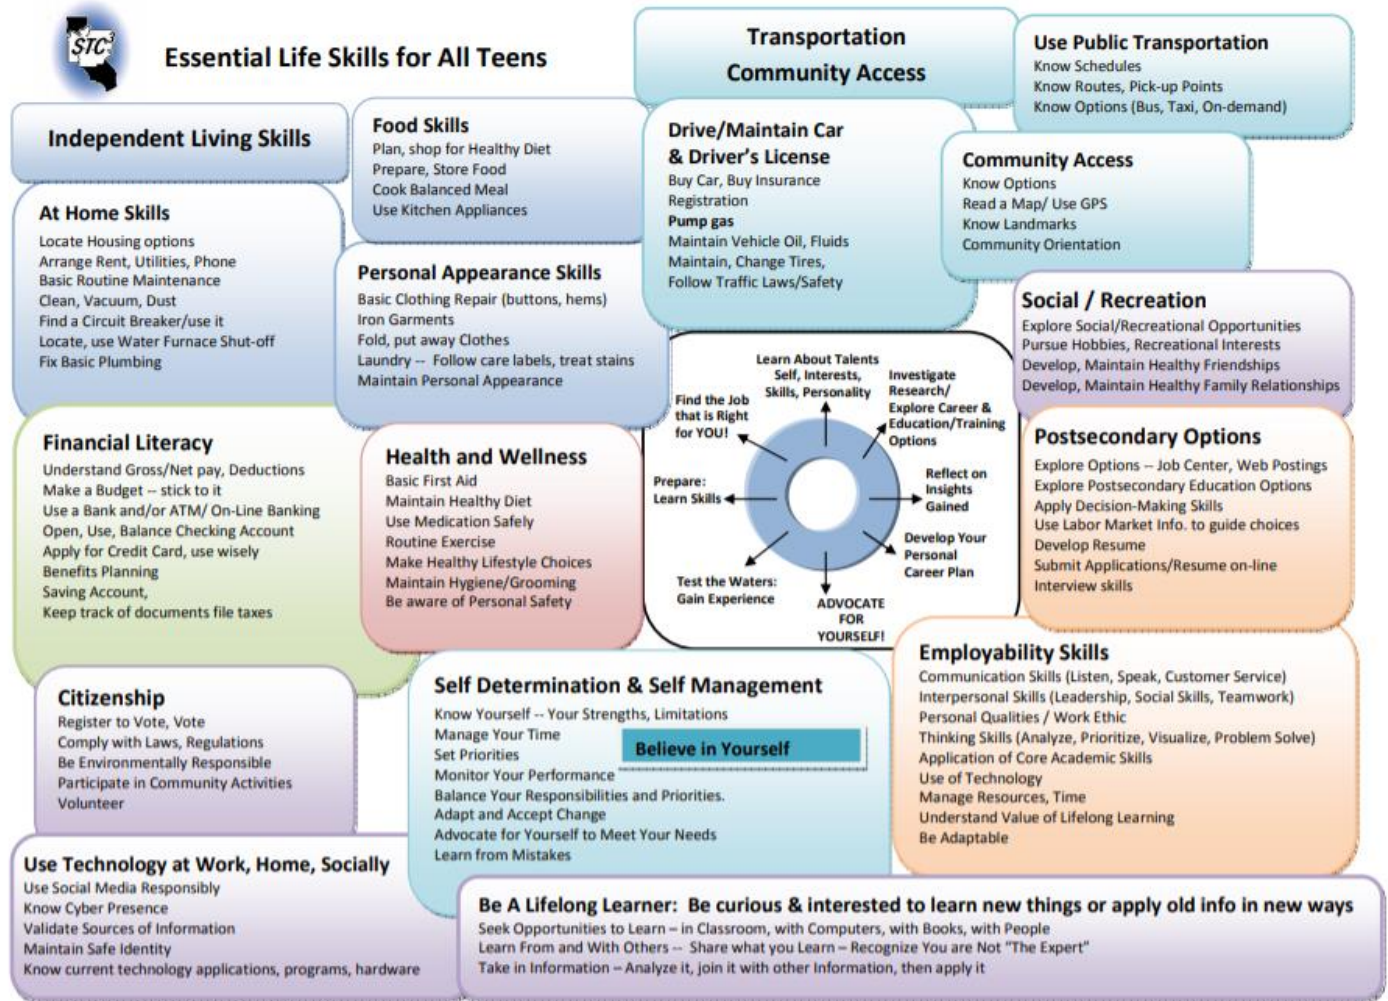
STC

Essential Life Skills for All Teens

Independent Living Skills

At Home Skills
Locate Housing options
Arrange Rent, Utilities, Phone
Basic Routine Maintenance
Clean, Vacuum, Dust
Find a Circuit Breaker/use it
Locate, use Water Furnace Shut-off
Fix Basic Plumbing

Food Skills
Plan, shop for Healthy Diet
Prepare, Store Food
Cook Balanced Meal
Use Kitchen Appliances

Personal Appearance Skills
Basic Clothing Repair (buttons, hems)
Iron Garments
Fold, put away Clothes
Laundry -- Follow care labels, treat stains
Maintain Personal Appearance

Transportation
Community Access

Drive/Maintain Car & Driver's License
Buy Car, Buy Insurance
Registration
Pump gas
Maintain Vehicle Oil, Fluids
Maintain, Change Tires,
Follow Traffic Laws/Safety

Use Public Transportation
Know Schedules
Know Routes, Pick-up Points
Know Options (Bus, Taxi, On-demand)

Community Access
Know Options
Read a Map/ Use GPS
Know Landmarks
Community Orientation

Social / Recreation
Explore Social/Recreational Opportunities
Pursue Hobbies, Recreational Interests
Develop, Maintain Healthy Friendships
Develop, Maintain Healthy Family Relationships

Financial Literacy
Understand Gross/Net pay, Deductions
Make a Budget -- stick to it
Use a Bank and/or ATM/ On-Line Banking
Open, Use, Balance Checking Account
Apply for Credit Card, use wisely
Benefits Planning
Saving Account,
Keep track of documents file taxes

Health and Wellness
Basic First Aid
Maintain Healthy Diet
Use Medication Safely
Routine Exercise
Make Healthy Lifestyle Choices
Maintain Hygiene/Grooming
Be aware of Personal Safety

Learn About Talents Self, Interests, Skills, Personality
Investigate Research/ Explore Career & Education/Training Options
Reflect on Insights Gained
Develop Your Personal Career Plan
ADVOCATE FOR YOURSELF!
Test the Waters: Gain Experience
Prepare: Learn Skills
Find the Job that is Right for YOU!

Postsecondary Options
Explore Options -- Job Center, Web Postings
Explore Postsecondary Education Options
Apply Decision-Making Skills
Use Labor Market Info. to guide choices
Develop Resume
Submit Applications/Resume on-line
Interview skills

Citizenship
Register to Vote, Vote
Comply with Laws, Regulations
Be Environmentally Responsible
Participate in Community Activities
Volunteer

Self Determination & Self Management
Know Yourself -- Your Strengths, Limitations
Manage Your Time
Set Priorities
Believe in Yourself
Monitor Your Performance
Balance Your Responsibilities and Priorities.
Adapt and Accept Change
Advocate for Yourself to Meet Your Needs
Learn from Mistakes

Employability Skills
Communication Skills (Listen, Speak, Customer Service)
Interpersonal Skills (Leadership, Social Skills, Teamwork)
Personal Qualities / Work Ethic
Thinking Skills (Analyze, Prioritize, Visualize, Problem Solve)
Application of Core Academic Skills
Use of Technology
Manage Resources, Time
Understand Value of Lifelong Learning
Be Adaptable

Use Technology at Work, Home, Socially
Use Social Media Responsibly
Know Cyber Presence
Validate Sources of Information
Maintain Safe Identity
Know current technology applications, programs, hardware

Be A Lifelong Learner: Be curious & interested to learn new things or apply old info in new ways
Seek Opportunities to Learn – in Classroom, with Computers, with Books, with People
Learn From and With Others -- Share what you Learn – Recognize You are Not "The Expert"
Take in Information – Analyze it, join it with other information, then apply it